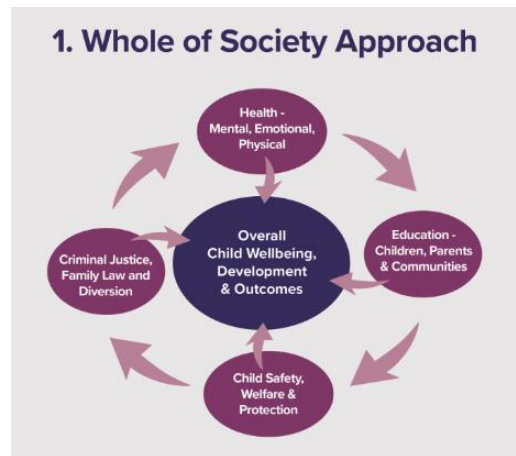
1. Whole of Society Approach

Health - Mental, Emotional, Physical

Criminal Justice, Family Law and Diversion

Overall Child Wellbeing, Development & Outcomes

Education - Children, Parents & Communities

Child Safety, Welfare & Protection